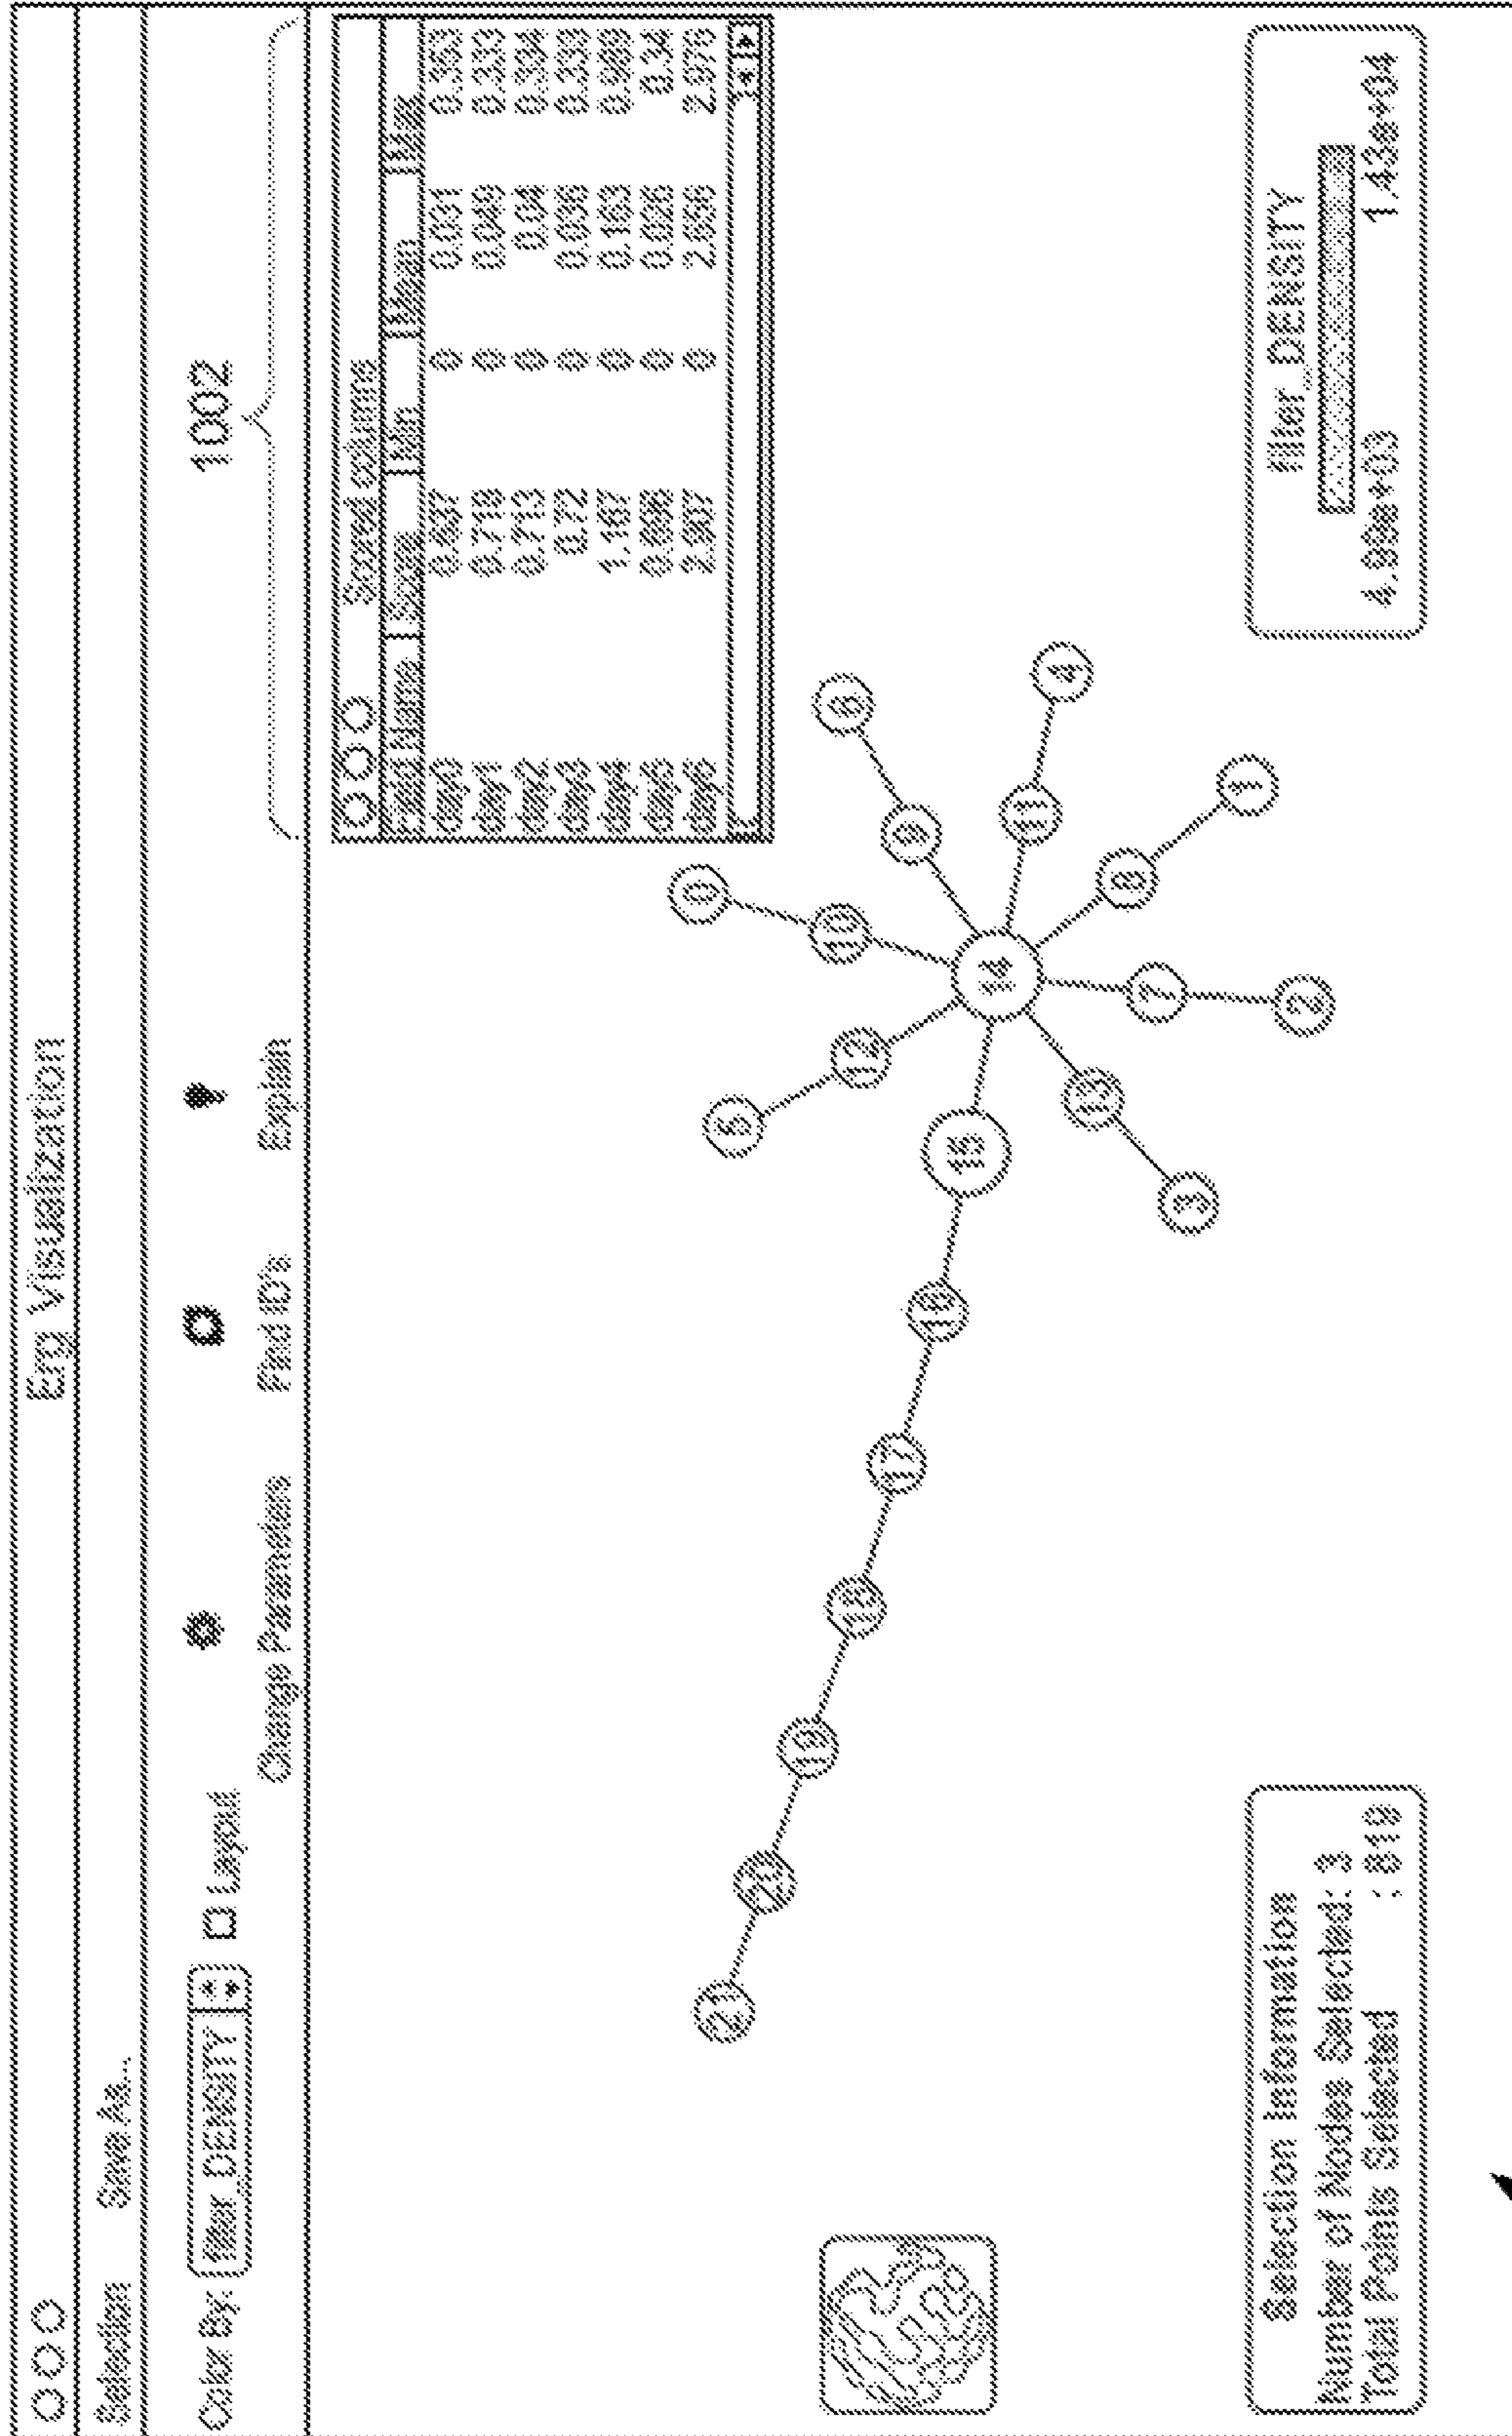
Erg Visualization

Selection Save As...

Color By: filter_DENSITY Layout

Change Parameters Find ID's Explain

1002

Scored columns

| Col Name | Score | Min | Mean | Max |
|---|---|---|---|---|
| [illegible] | 0.807 | 0 | 0.001 | 0.353 |
| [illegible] | 0.718 | 0 | 0.040 | 0.330 |
| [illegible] | 0.713 | 0 | 0.04 | 0.394 |
| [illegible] | 0.72 | 0 | 0.036 | 0.333 |
| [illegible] | 1.187 | 0 | 0.163 | 0.980 |
| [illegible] | 0.866 | 0 | 0.026 | 0.34 |
| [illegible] | 2.807 | 0 | 2.656 | 2.576 |

0 10 6 9 4 11 1 8 14 7 2 12 5 15 13 3 16 17 18 19 20 21

filter_DENSITY
4.93e+03 1.43e+04

Selection Information
Number of Nodes Selected: 3
Total Points Selected : 816